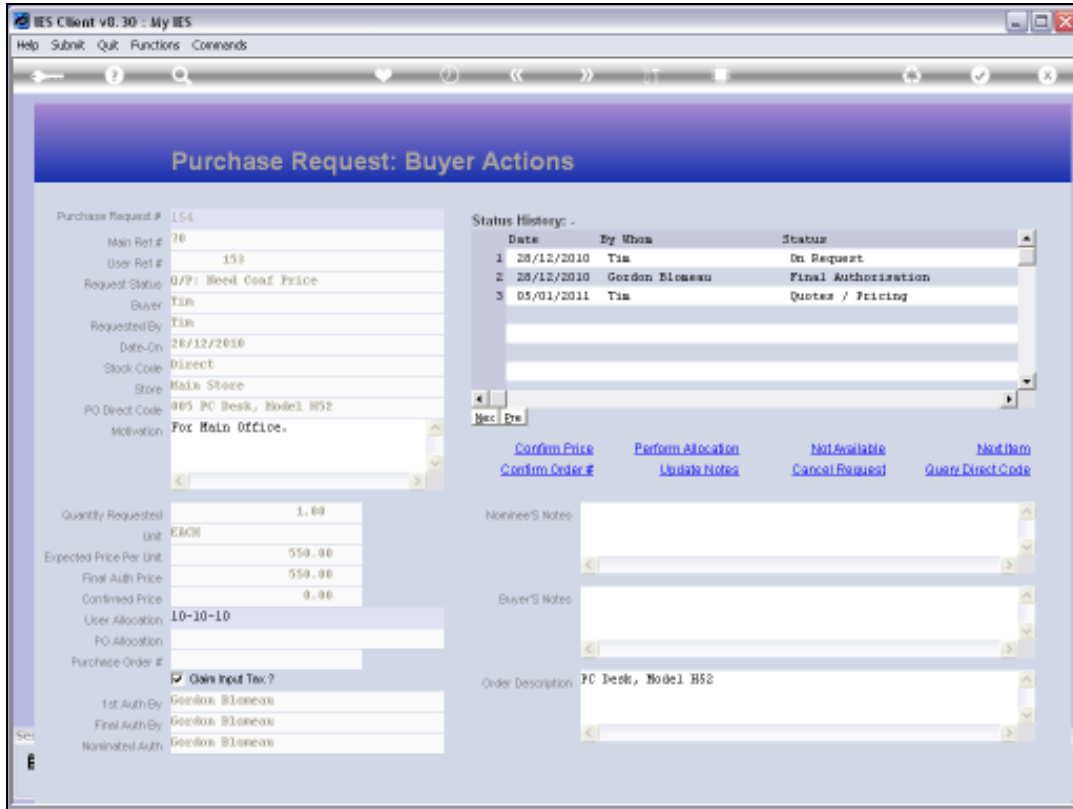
IES Client v8.30 : My IES

Help Submit Quit Functions Commands

Purchase Request: Buyer Actions

Purchase Request # 154
Main Ref # 70
User Ref # 153
Request Status Q/P: Need Conf Price
Buyer Tim
Requested By Tim
Date-On 28/12/2010
Stock Code Direct
Store Main Store
PO Direct Code 005 PC Desk, Model H52
Motivation For Main Office.

Quantity Requested 1.00
Unit EACH
Expected Price Per Unit 550.00
Final Auth Price 550.00
Confirmed Price 0.00
User Allocation 10-10-10
PO Allocation
Purchase Order #
Claim Input Tax ?
1st Auth By Gordon Blomeau
Final Auth By Gordon Blomeau
Nominated Auth Gordon Blomeau

Status History: .

| | Date | By Whom | Status |
|---|---|---|---|
| 1 | 28/12/2010 | Tim | On Request |
| 2 | 28/12/2010 | Gordon Blomeau | Final Authorization |
| 3 | 05/01/2011 | Tim | Quotes / Pricing |

Nex Pre

Confirm Price
Perform Allocation
Not Available
Next Item
Confirm Order #
Update Notes
Cancel Request
Query Direct Code

Nominee'S Notes

Buyer'S Notes

Order Description PC Desk, Model H52